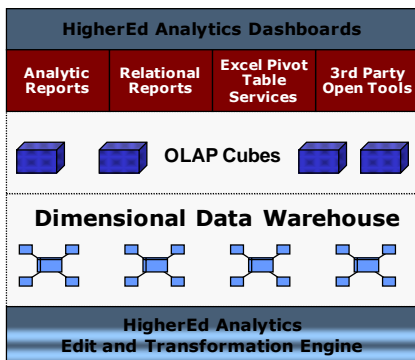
HigherEd Analytics Dashboards

Analytic Reports

Relational Reports

Excel Pivot Table Services

3rd Party Open Tools

OLAP Cubes

Dimensional Data Warehouse

HigherEd Analytics
Edit and Transformation Engine